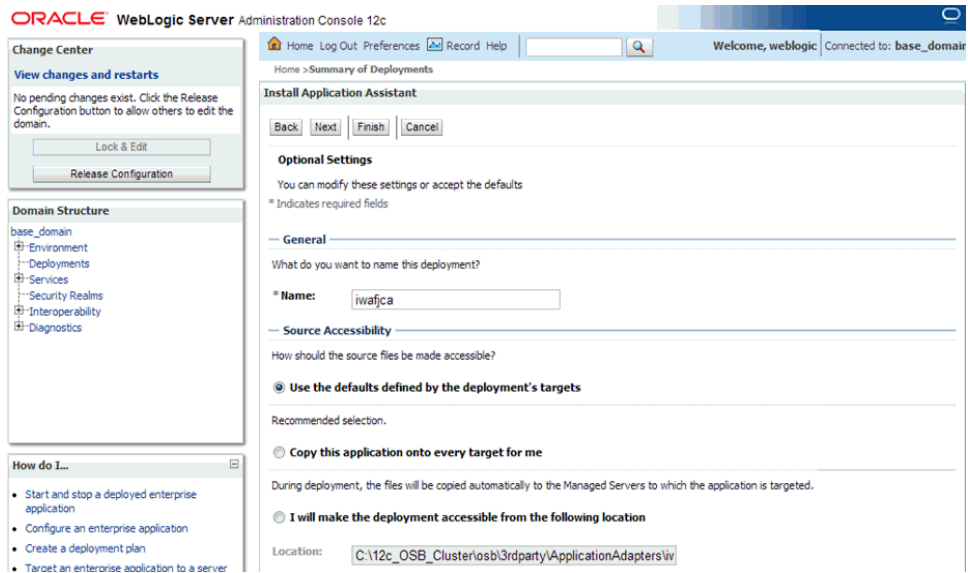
ORACLE WebLogic Server Administration Console 12c

Change Center

View changes and restarts

No pending changes exist. Click the Release Configuration button to allow others to edit the domain.

Lock & Edit

Release Configuration

Domain Structure

base_domain
Environment
Deployments
Services
Security Realms
Interoperability
Diagnostics

How do I...

• Start and stop a deployed enterprise application
• Configure an enterprise application
• Create a deployment plan
• Target an enterprise application to a server

Home Log Out Preferences Record Help

Welcome, weblogic Connected to: base_domain

Home >Summary of Deployments

Install Application Assistant

Back Next Finish Cancel

Optional Settings

You can modify these settings or accept the defaults

* Indicates required fields

General

What do you want to name this deployment?

* Name: iwafjca

Source Accessibility

How should the source files be made accessible?

Use the defaults defined by the deployment's targets

Recommended selection.

Copy this application onto every target for me

During deployment, the files will be copied automatically to the Managed Servers to which the application is targeted.

I will make the deployment accessible from the following location

Location: C:\12c_OSB_Cluster\osb\3rdparty\ApplicationAdapters\iv